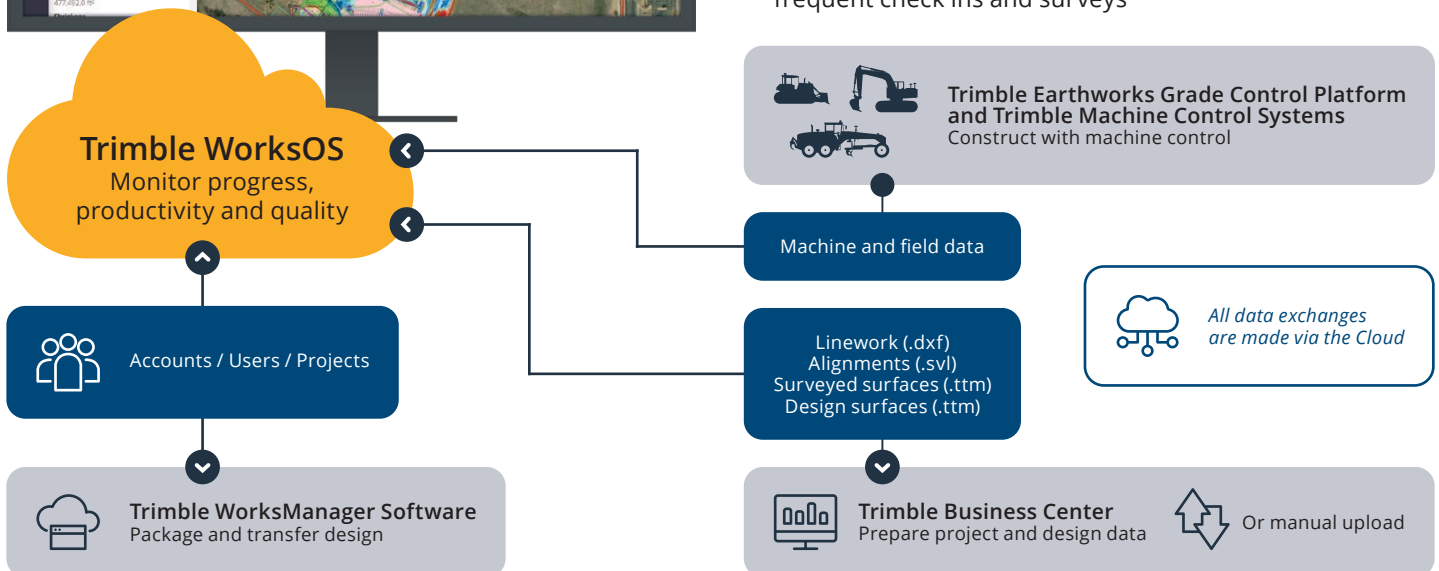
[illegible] frequent check ins and surveys

Trimble WorksOS
Monitor progress, productivity and quality

Trimble Earthworks Grade Control Platform and Trimble Machine Control Systems
Construct with machine control

Machine and field data

All data exchanges are made via the Cloud

Accounts / Users / Projects

Linework (.dxf)
Alignments (.svl)
Surveyed surfaces (.ttm)
Design surfaces (.ttm)

Trimble WorksManager Software
Package and transfer design

Trimble Business Center
Prepare project and design data

Or manual upload